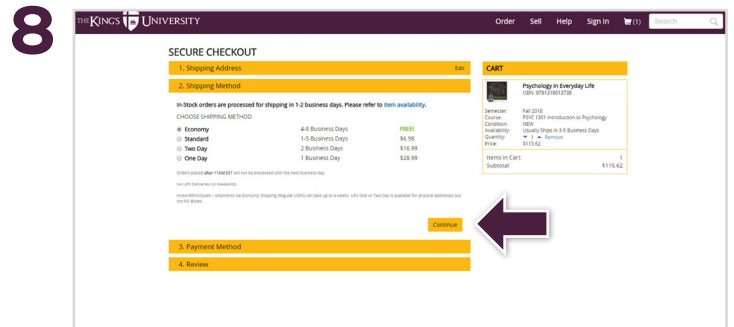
8

THE KING'S UNIVERSITY

Order Sell Help Sign In (1) Search

SECURE CHECKOUT

1. Shipping Address Edit

2. Shipping Method

In-Stock orders are processed for shipping in 1-2 business days. Please refer to Item availability.

CHOOSE SHIPPING METHOD

| | | |
|---|---|---|
| Economy | 4-8 Business Days | FREE! |
| Standard | 1-5 Business Days | $6.98 |
| Two Day | 2 Business Days | $16.99 |
| One Day | 1 Business Day | $28.99 |

Orders placed after 11AM EST will not be processed until the next business day.

No UPS Deliveries on Weekends.

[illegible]

Continue

3. Payment Method

4. Review

CART

Psychology in Everyday Life
ISBN: 9781319013738

Semester: Fall 2018
Course: PSYC 1301 Introduction to Psychology
Condition: NEW
Availability: Usually Ships in 3-5 Business Days
Quantity: 1 Remove
Price: $115.62

Items in Cart: 1
Subtotal: $115.62